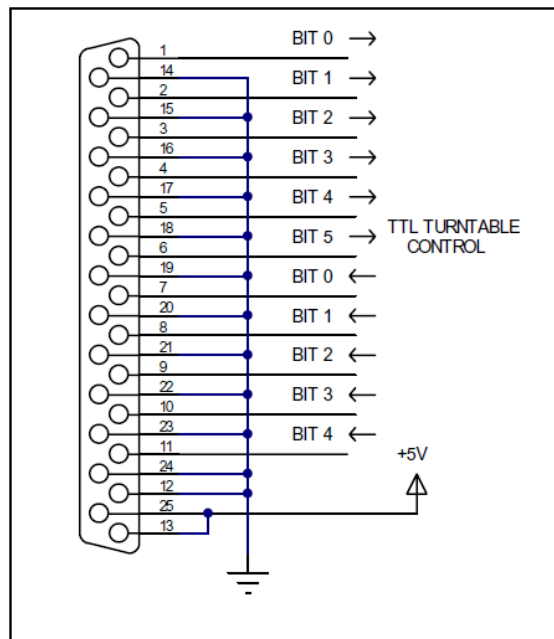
1
14
2
15
3
16
4
17
5
18
6
19
7
20
8
21
9
22
10
23
11
24
12
25
13

BIT 0 $\rightarrow$
BIT 1 $\rightarrow$
BIT 2 $\rightarrow$
BIT 3 $\rightarrow$
BIT 4 $\rightarrow$
BIT 5 $\rightarrow$
TTL TURNTABLE CONTROL
BIT 0 $\leftarrow$
BIT 1 $\leftarrow$
BIT 2 $\leftarrow$
BIT 3 $\leftarrow$
BIT 4 $\leftarrow$
+5V